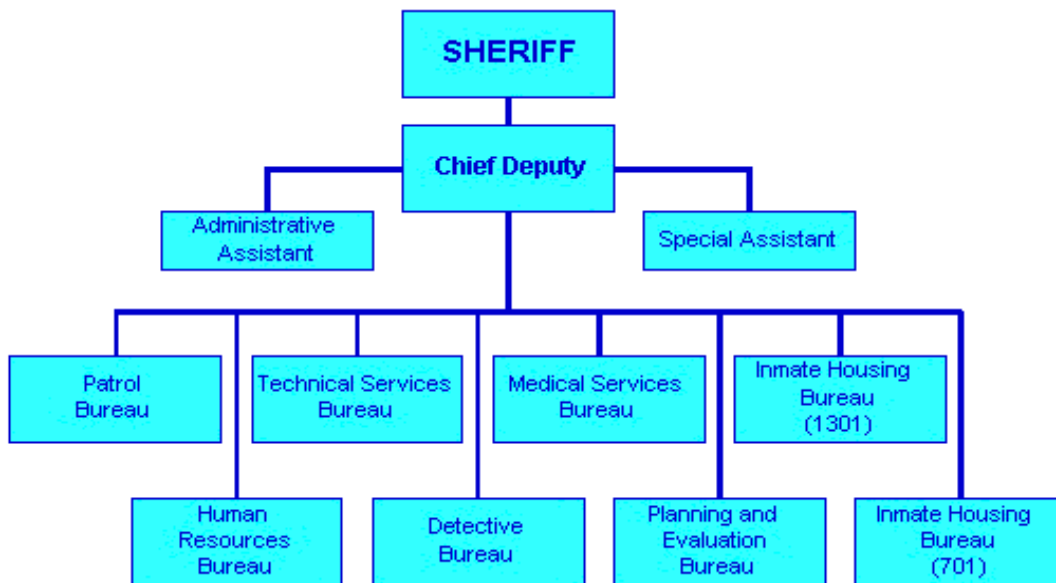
SHERIFF

Chief Deputy

Administrative Assistant

Special Assistant

Patrol Bureau

Technical Services Bureau

Medical Services Bureau

Inmate Housing Bureau (1301)

Human Resources Bureau

Detective Bureau

Planning and Evaluation Bureau

Inmate Housing Bureau (701)